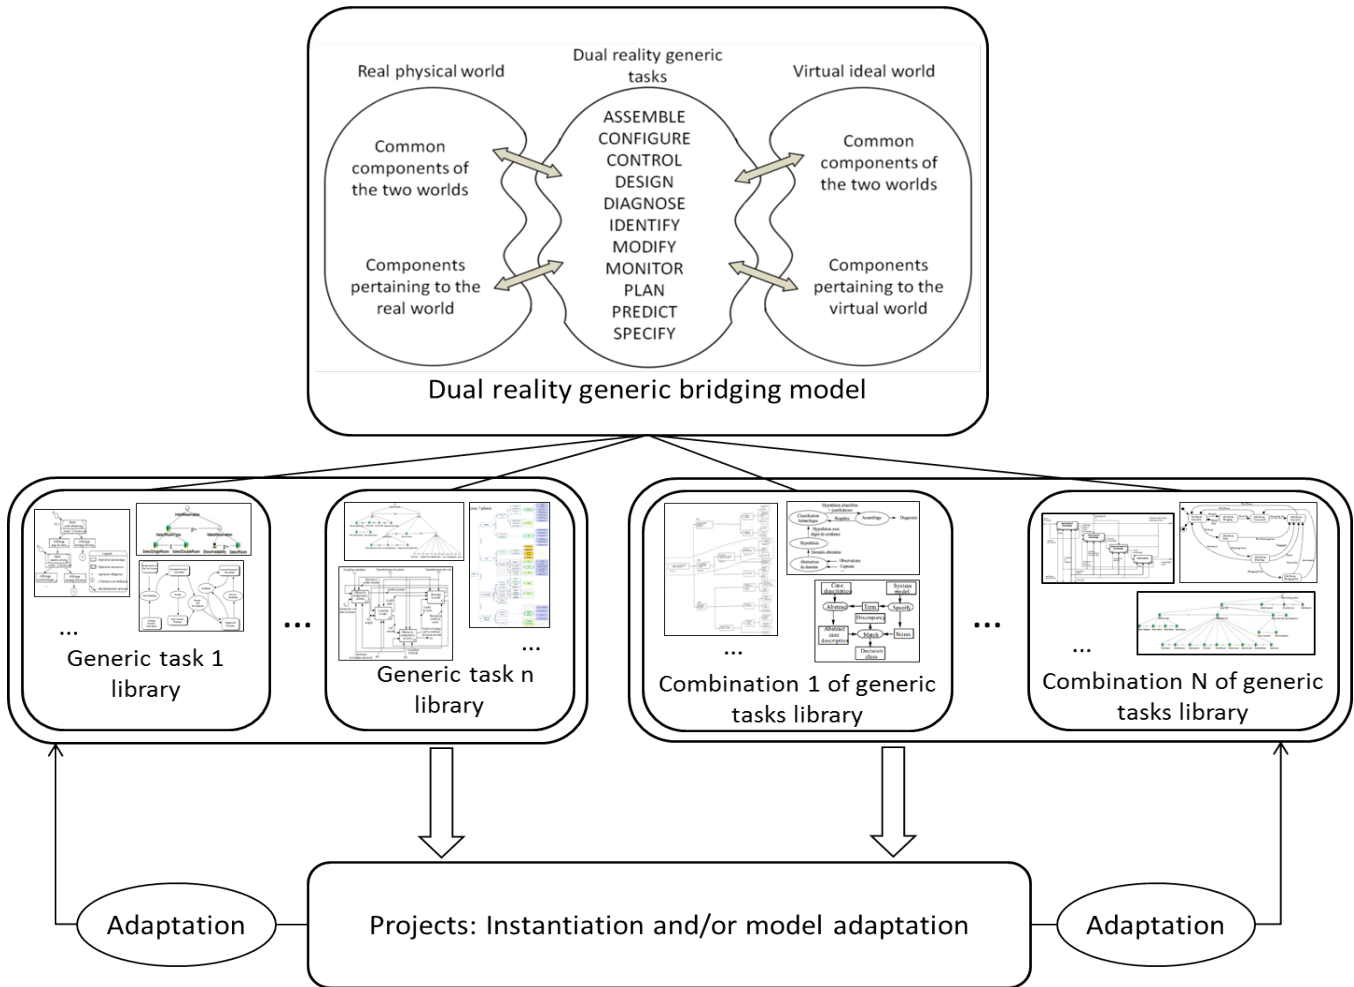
Real physical world

Dual reality generic tasks

Virtual ideal world

Common components of the two worlds

ASSEMBLE
CONFIGURE
CONTROL
DESIGN
DIAGNOSE
IDENTIFY
MODIFY
MONITOR
PLAN
PREDICT
SPECIFY

Common components of the two worlds

Components pertaining to the real world

Components pertaining to the virtual world

Dual reality generic bridging model

...

Generic task 1 library

...

...

Generic task n library

...

Combination 1 of generic tasks library

...

...

Combination N of generic tasks library

Adaptation

Projects: Instantiation and/or model adaptation

Adaptation